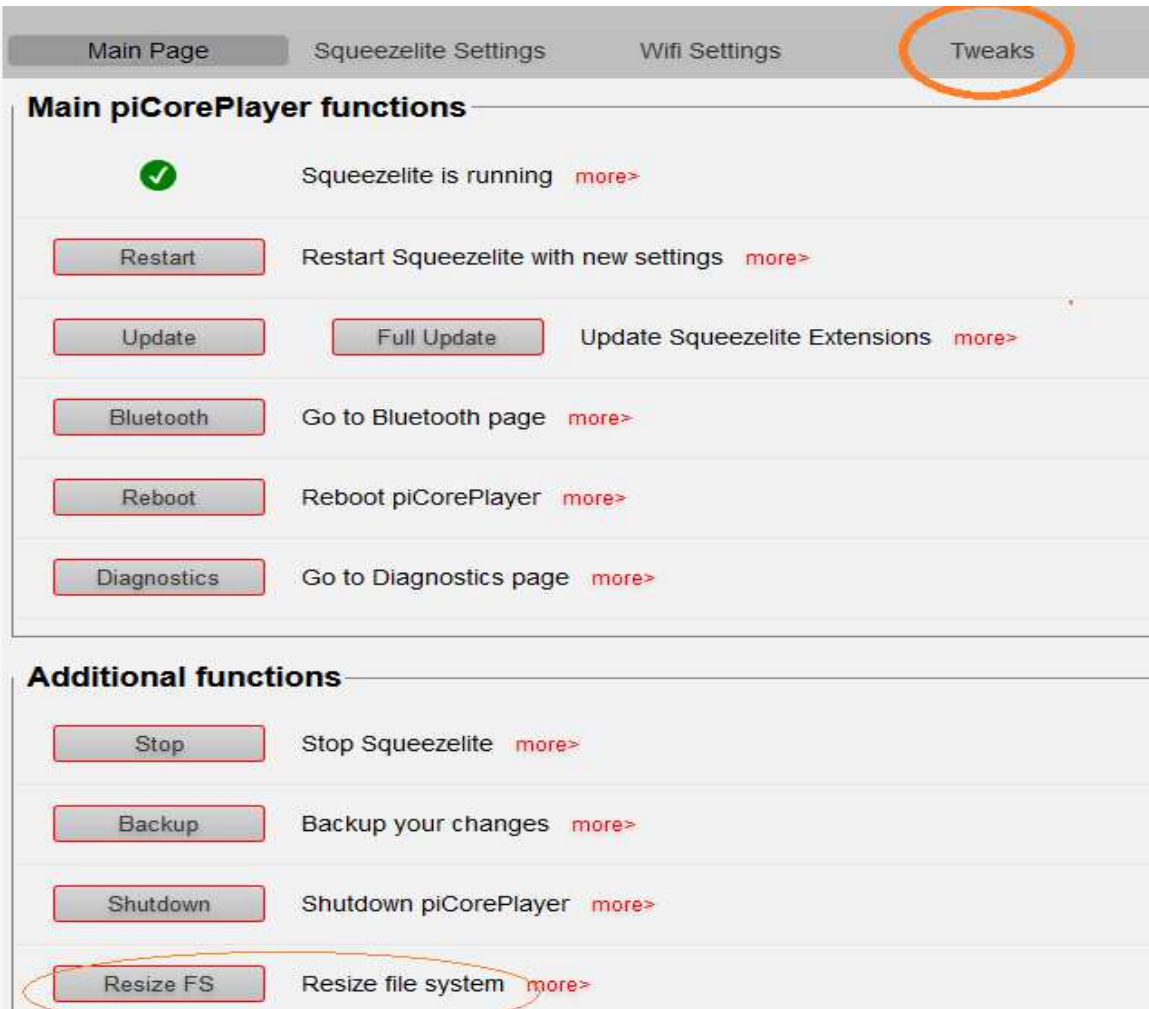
Main Page Squeezelite Settings Wifi Settings Tweaks

Main piCorePlayer functions

Squeezelite is running more>

Restart Restart Squeezelite with new settings more>

Update Full Update Update Squeezelite Extensions more>

Bluetooth Go to Bluetooth page more>

Reboot Reboot piCorePlayer more>

Diagnostics Go to Diagnostics page more>

Additional functions

Stop Stop Squeezelite more>

Backup Backup your changes more>

Shutdown Shutdown piCorePlayer more>

Resize FS Resize file system more>